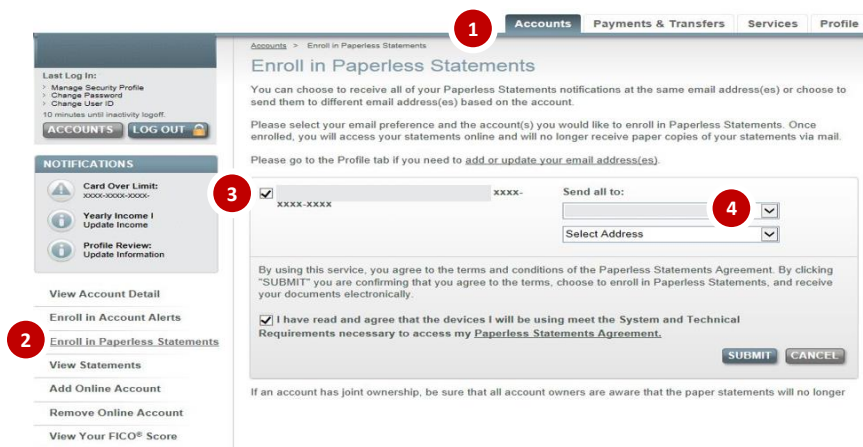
1

Accounts | Payments & Transfers | Services | Profile

Last Log In:

Manage Security Profile
Change Password
Change User ID

10 minutes until inactivity logoff.

ACCOUNTS | LOG OUT

NOTIFICATIONS

Card Over Limit:
XXXX-XXXX-XXXX-

Yearly Income I
Update Income

Profile Review:
Update Information

View Account Detail

Enroll in Account Alerts

2

Enroll in Paperless Statements

View Statements

Add Online Account

Remove Online Account

View Your FICO® Score

Accounts > Enroll in Paperless Statements

Enroll in Paperless Statements

You can choose to receive all of your Paperless Statements notifications at the same email address(es) or choose to send them to different email address(es) based on the account.

Please select your email preference and the account(s) you would like to enroll in Paperless Statements. Once enrolled, you will access your statements online and will no longer receive paper copies of your statements via mail.

Please go to the Profile tab if you need to add or update your email address(es).

3

xxxx-xxxx-xxxx

Send all to:

4

Select Address

By using this service, you agree to the terms and conditions of the Paperless Statements Agreement. By clicking "SUBMIT" you are confirming that you agree to the terms, choose to enroll in Paperless Statements, and receive your documents electronically.

I have read and agree that the devices I will be using meet the System and Technical Requirements necessary to access my Paperless Statements Agreement.

SUBMIT | CANCEL

If an account has joint ownership, be sure that all account owners are aware that the paper statements will no longer